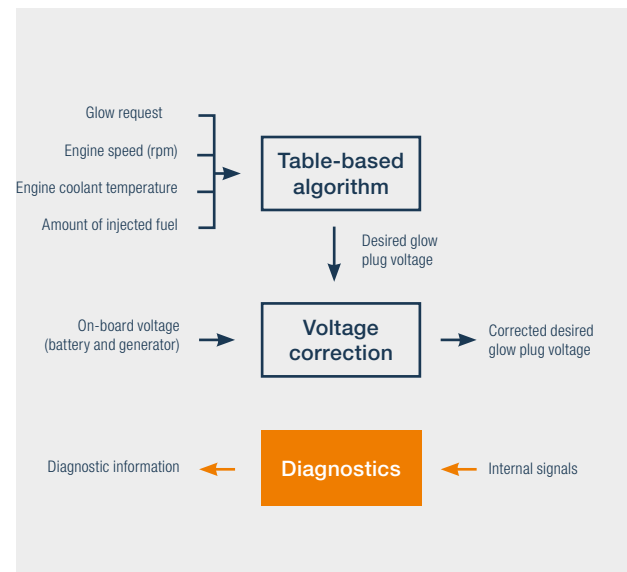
Glow request

Engine speed (rpm)

Engine coolant temperature

Amount of injected fuel

Table-based algorithm

Desired glow plug voltage

On-board voltage (battery and generator)

Voltage correction

Corrected desired glow plug voltage

Diagnostic information

Diagnostics

Internal signals